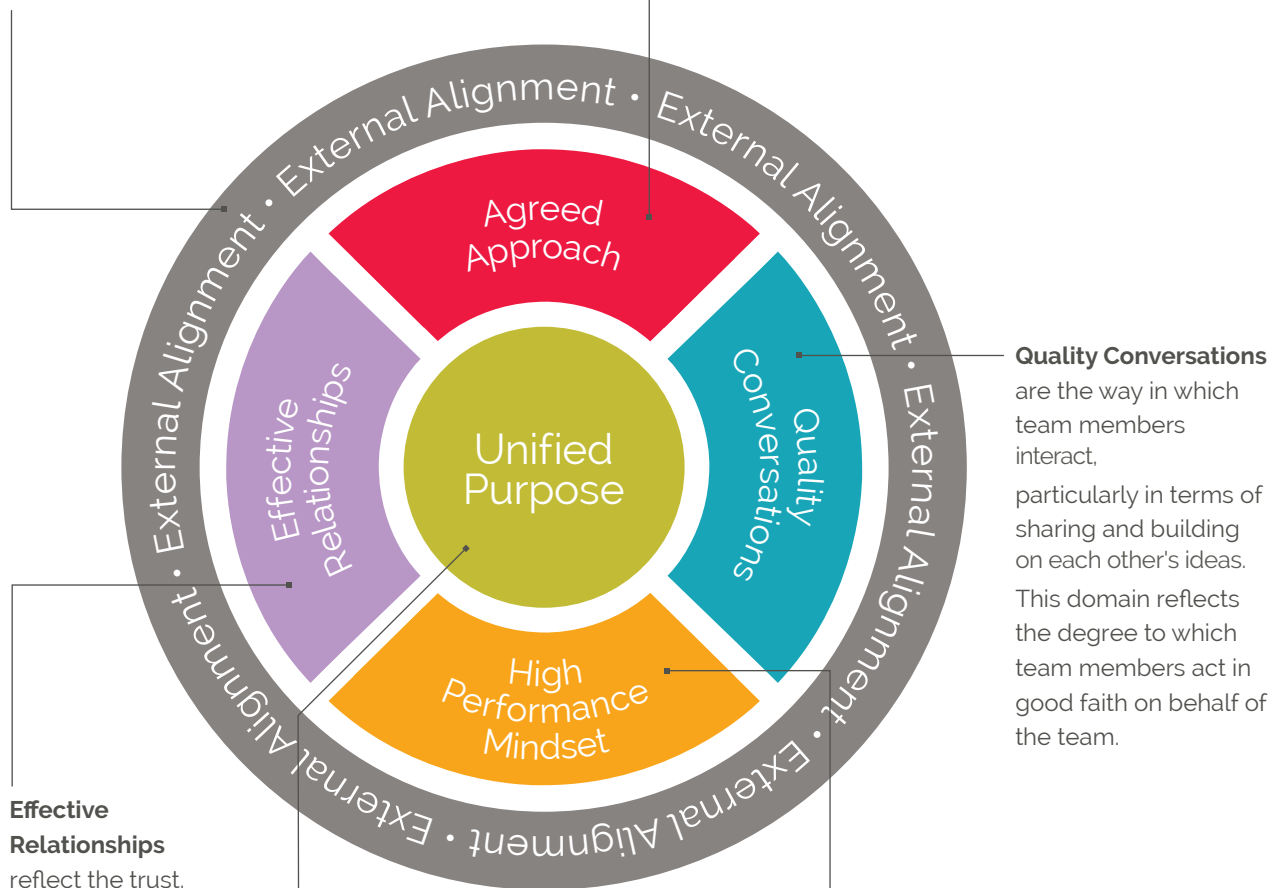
External Alignment • External Alignment • External Alignment • External Alignment • External Alignment • External Alignment • External Alignment •

Agreed Approach

Effective Relationships

Unified Purpose

Quality Conversations

High Performance Mindset

**Quality Conversations** are the way in which team members interact,

particularly in terms of sharing and building on each other's ideas.

This domain reflects the degree to which team members act in good faith on behalf of the team.

**Effective Relationships** reflect the trust,